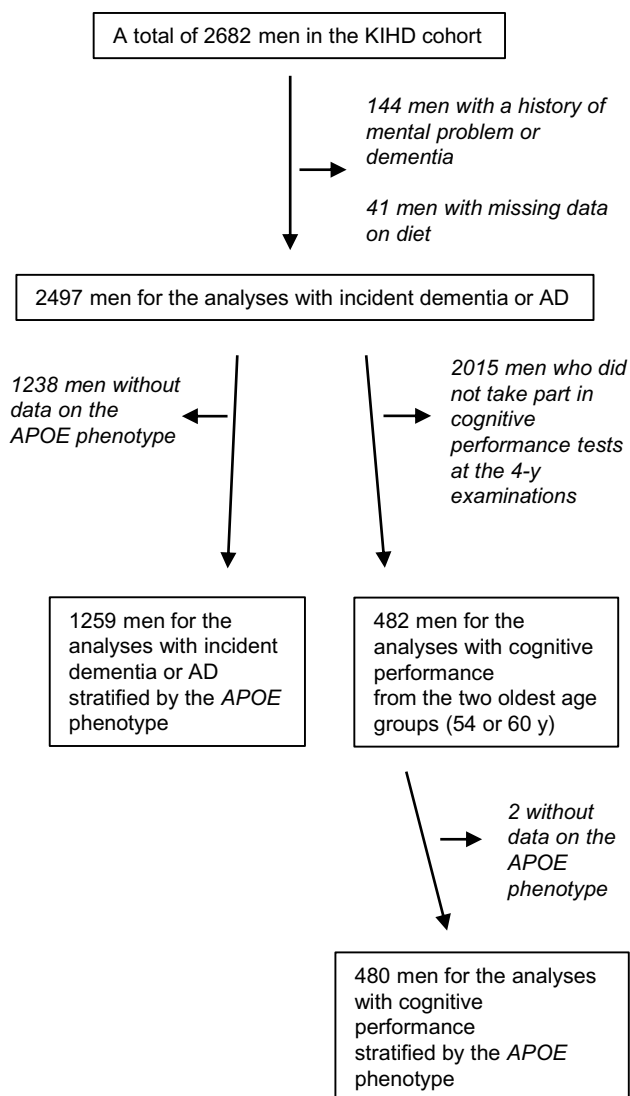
A total of 2682 men in the KIHD cohort

144 men with a history of mental problem or dementia

41 men with missing data on diet

2497 men for the analyses with incident dementia or AD

1238 men without data on the APOE phenotype

2015 men who did not take part in cognitive performance tests at the 4-y examinations

1259 men for the analyses with incident dementia or AD stratified by the APOE phenotype

482 men for the analyses with cognitive performance from the two oldest age groups (54 or 60 y)

2 without data on the APOE phenotype

480 men for the analyses with cognitive performance stratified by the APOE phenotype